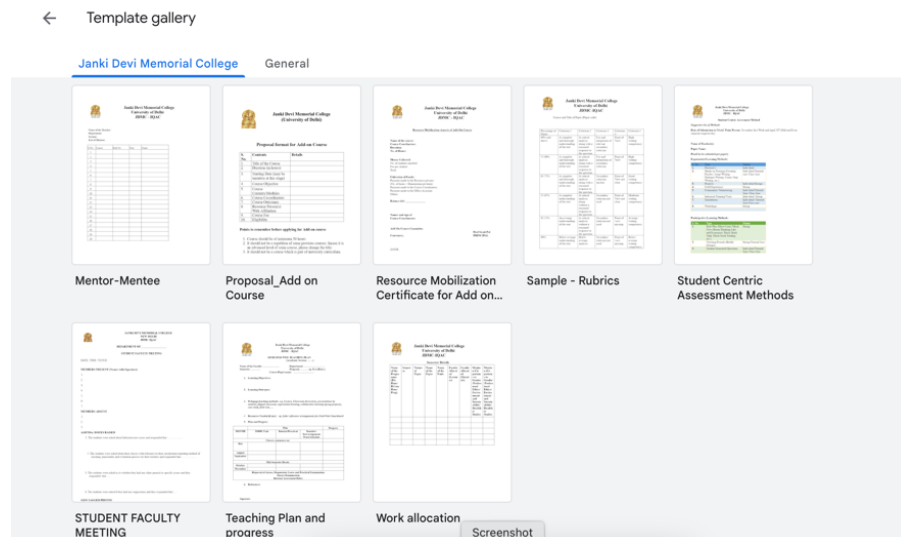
Template gallery

Janki Devi Memorial College General

Janki Devi Memorial College
University of Delhi
JDMC - IQAC

Mentor-Mentee

Janki Devi Memorial College
University of Delhi
JDMC - IQAC

Proposal Format for Add-on Course

Proposal_Add on Course

Janki Devi Memorial College
University of Delhi
JDMC - IQAC

Resource Mobilization Certificate for Add on...

Janki Devi Memorial College
University of Delhi
JDMC - IQAC

Sample - Rubrics

Student Centric Assessment Methods

STUDENT FACULTY MEETING

Teaching Plan and progress

Janki Devi Memorial College
University of Delhi
JDMC - IQAC

Work allocation

Screenshot